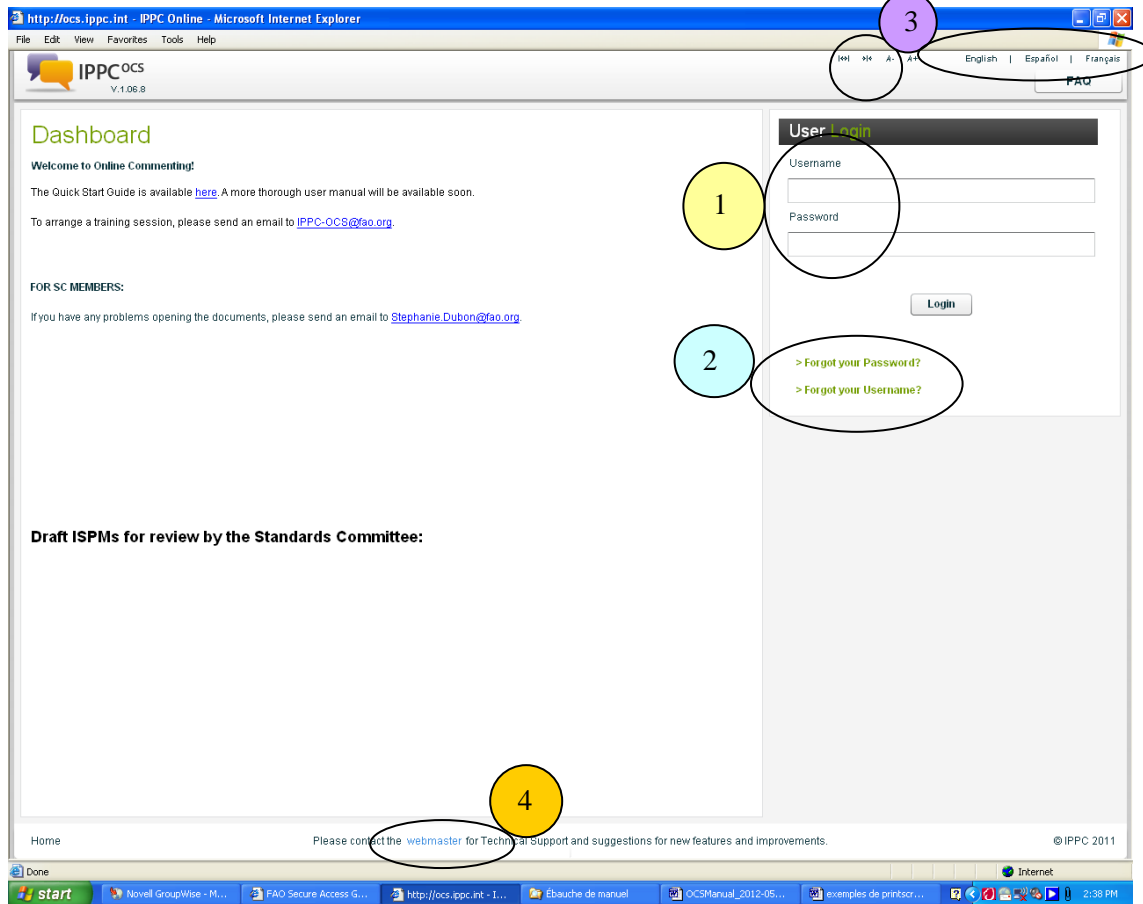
http://ocs.ippc.int - IPPC Online - Microsoft Internet Explorer

File Edit View Favorites Tools Help

IPPC OCS
V.1.06.8

3

A- A+ English | Español | Français

FAQ

Dashboard

Welcome to Online Commenting!

The Quick Start Guide is available here. A more thorough user manual will be available soon.

To arrange a training session, please send an email to IPPC-OCS@fao.org.

FOR SC MEMBERS:

If you have any problems opening the documents, please send an email to Stephanie.Dubon@fao.org.

Draft ISPMs for review by the Standards Committee:

User Login

1

Username

Password

Login

2

> Forgot your Password?

> Forgot your Username?

4

Home

Please contact the webmaster for Technical Support and suggestions for new features and improvements.

© IPPC 2011

Done

Internet

start

Novell GroupWise - M...

FAO Secure Access G...

http://ocs.ippc.int - I...

Ébauche de manuel

OCSManual_2012-05...

exemples de printscr...

2:38 PM